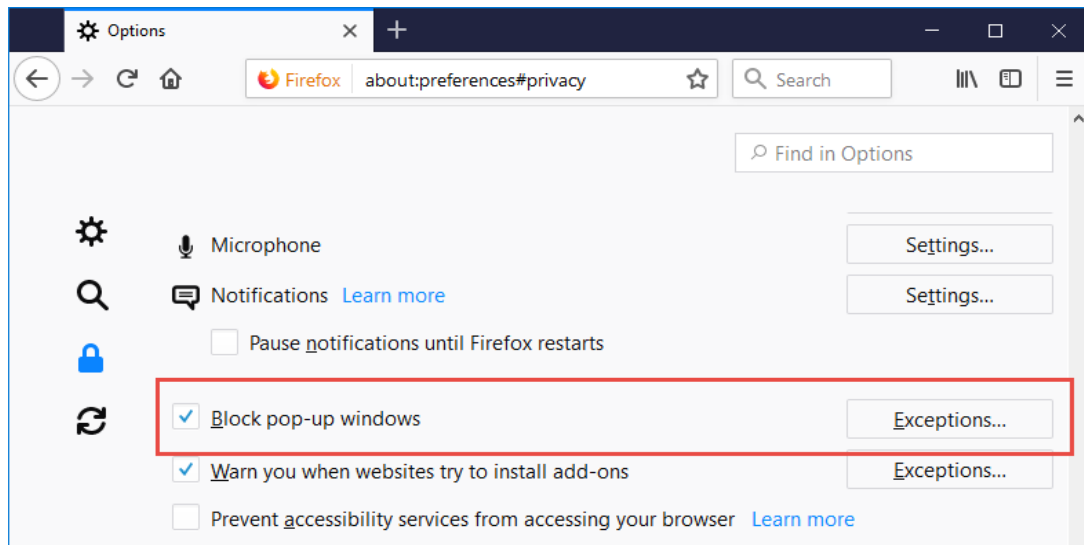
Options

Firefox about:preferences#privacy

Search

Find in Options

Microphone Settings...

Notifications Learn more Settings...

Pause notifications until Firefox restarts

Block pop-up windows Exceptions...

Warn you when websites try to install add-ons Exceptions...

Prevent accessibility services from accessing your browser Learn more